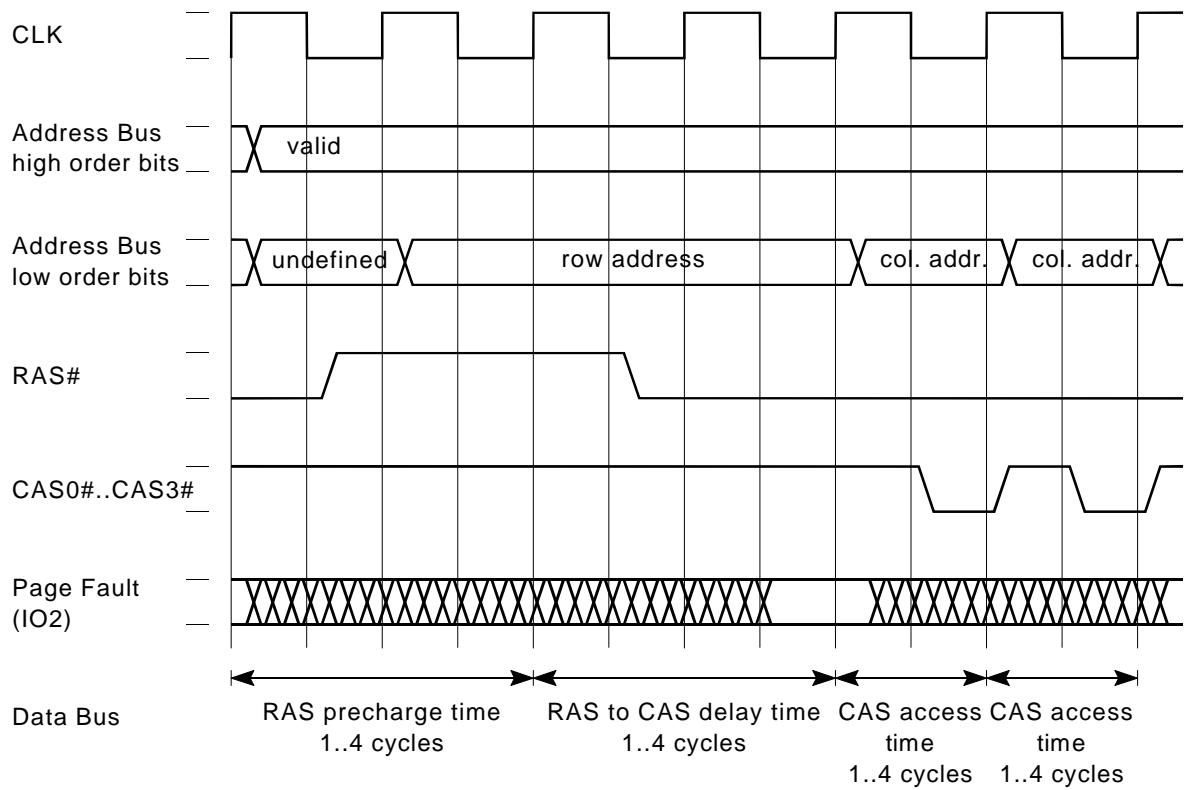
CLK

Address Bus high order bits

valid

Address Bus low order bits

undefined

row address

col. addr.

col. addr.

RAS#

CAS0#..CAS3#

Page Fault (IO2)

Data Bus

RAS precharge time 1..4 cycles

RAS to CAS delay time 1..4 cycles

CAS access time 1..4 cycles

CAS access time 1..4 cycles